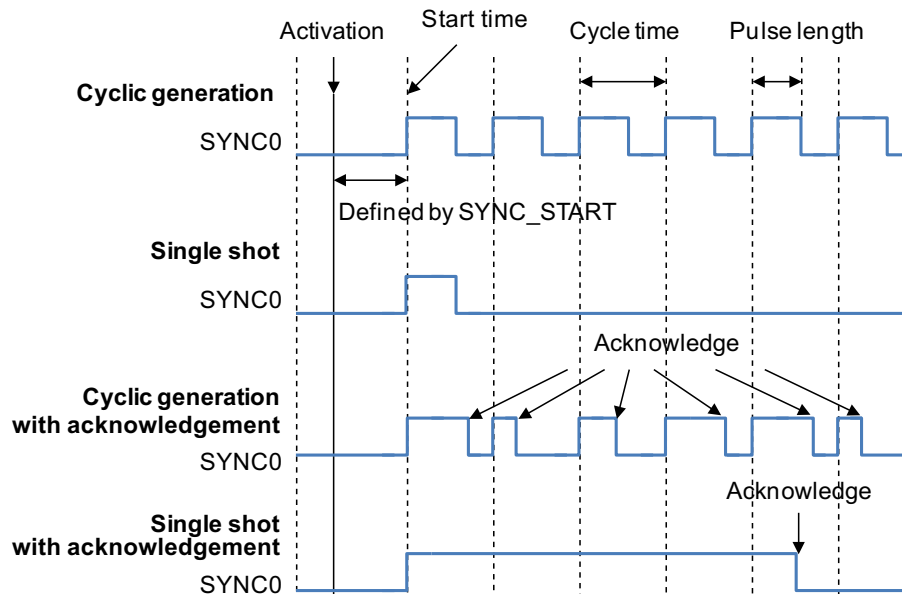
Activation

Start time

Cycle time

Pulse length

**Cyclic generation**

SYNC0

Defined by SYNC_START

**Single shot**

SYNC0

Acknowledge

**Cyclic generation with acknowledgement**

SYNC0

Acknowledge

**Single shot with acknowledgement**

SYNC0